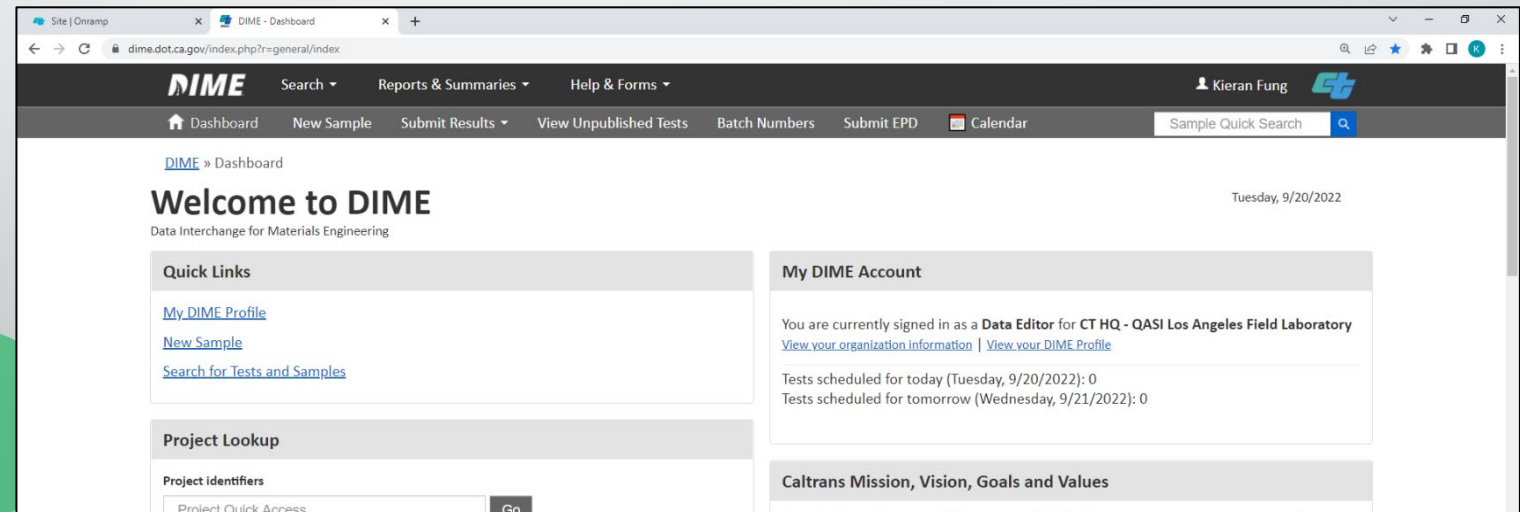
Site | Onramp
DIME - Dashboard
dime.dot.ca.gov/index.php?r=general/index

DIME Search ▾ Reports & Summaries ▾ Help & Forms ▾ Kieran Fung

Dashboard New Sample Submit Results ▾ View Unpublished Tests Batch Numbers Submit EPD Calendar Sample Quick Search

DIME » Dashboard

Welcome to DIME

Data Interchange for Materials Engineering

Tuesday, 9/20/2022

Quick Links

My DIME Profile

New Sample

Search for Tests and Samples

My DIME Account

You are currently signed in as a **Data Editor** for **CT HQ - QASI Los Angeles Field Laboratory**

View your organization information | View your DIME Profile

Tests scheduled for today (Tuesday, 9/20/2022): 0

Tests scheduled for tomorrow (Wednesday, 9/21/2022): 0

Project Lookup

Project identifiers

Project Quick Access Go

Caltrans Mission, Vision, Goals and Values